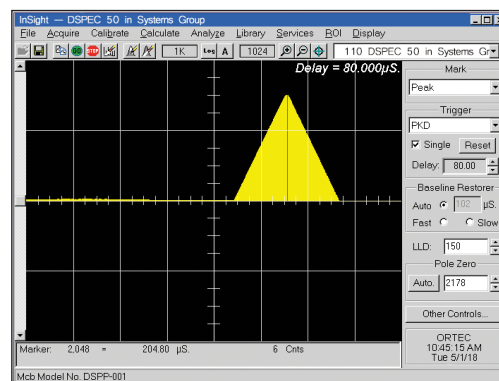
InSight — DSPEC 50 in Systems Group

File Acquire Calibrate Calculate Analyze Library Services ROI Display

1K Log A 1024 110 DSPEC 50 in Systems Gr

Delay = 80.000μS.

Mark
Peak
Trigger
PKD
Single Reset
Delay: 80.00
Baseline Restorer
Auto 102 μS.
Fast Slow
LLD: 150
Pole Zero
Auto. 2178
Other Controls...

Marker: 2,048 = 204.80 μS. 6 Cnts

ORTEC
10:45:15 AM
Tue 5/1/18

Mcb Model No. DSPP-001